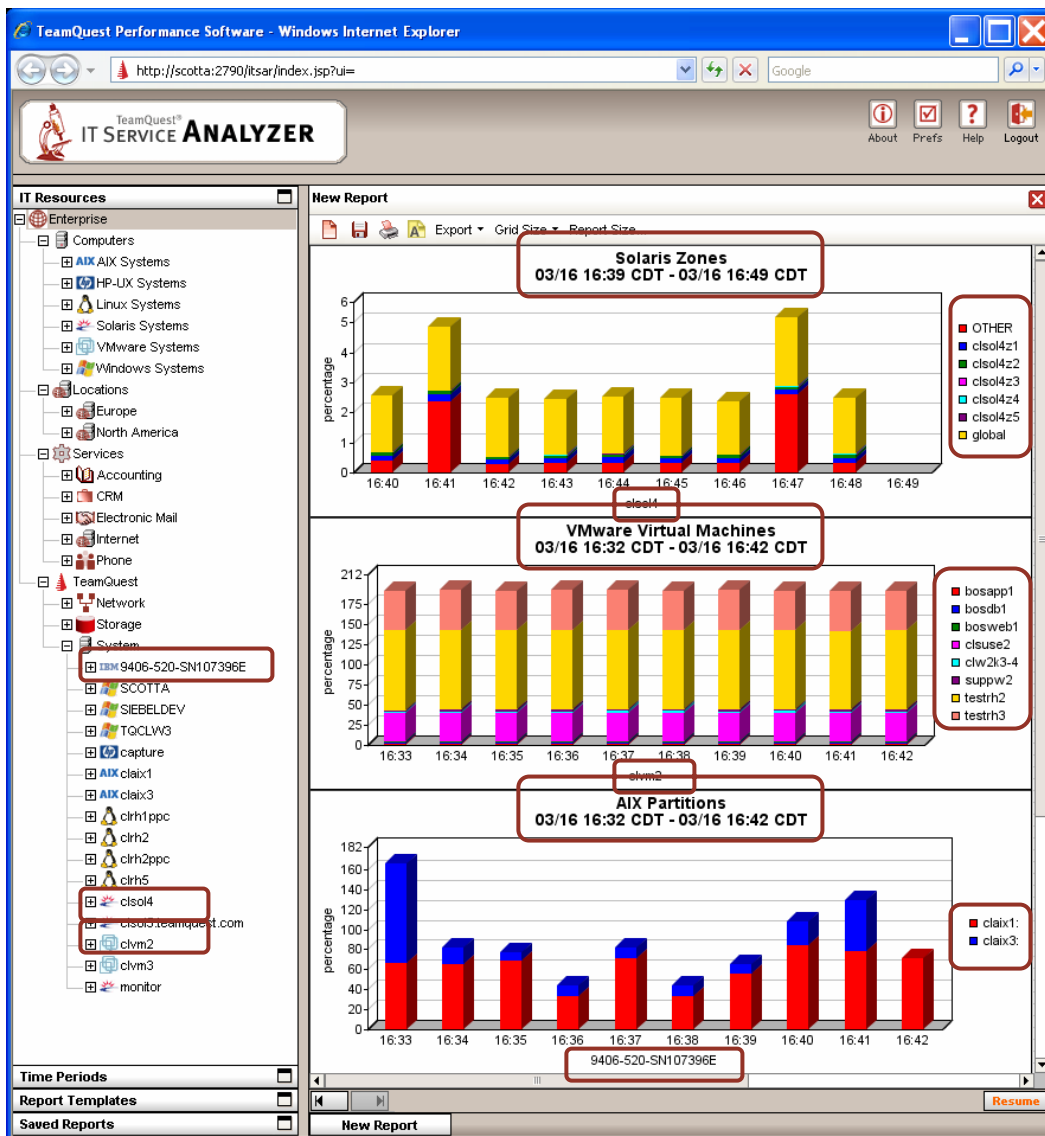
TeamQuest Performance Software - Windows Internet Explorer

http://scotta:2790/itsar/index.jsp?ui=

Google

TeamQuest® IT SERVICE ANALYZER

About Prefs Help Logout

IT Resources
Enterprise
Computers
AIX Systems
HP-UX Systems
Linux Systems
Solaris Systems
VMware Systems
Windows Systems
Locations
Europe
North America
Services
Accounting
CRM
Electronic Mail
Internet
Phone
TeamQuest
Network
Storage
System
9406-520-SN107396E
SCOTTA
SIEBELDEV
TQCLW3
capture
claix1
claix3
clrh1ppc
clrh2
clrh2ppc
clrh5
clsol4
clsol5.teamquest.com
clvm2
clvm3
monitor

Time Periods
Report Templates
Saved Reports

New Report

Export Grid Size Report Size

Solaris Zones
03/16 16:39 CDT - 03/16 16:49 CDT

percentage
0 1 2 3 4 5 6
16:40 16:41 16:42 16:43 16:44 16:45 16:46 16:47 16:48 16:49
clsol4

OTHER
clsol4z1
clsol4z2
clsol4z3
clsol4z4
clsol4z5
global

VMware Virtual Machines
03/16 16:32 CDT - 03/16 16:42 CDT

percentage
0 25 50 75 100 125 150 175 212
16:33 16:34 16:35 16:36 16:37 16:38 16:39 16:40 16:41 16:42
clvm2

bosapp1
bosdb1
bosweb1
clsuse2
clw2k3-4
suppw2
testrh2
testrh3

AIX Partitions
03/16 16:32 CDT - 03/16 16:42 CDT

percentage
0 20 40 60 80 100 120 140 160 182
16:33 16:34 16:35 16:36 16:37 16:38 16:39 16:40 16:41 16:42
9406-520-SN107396E

claix1:
claix3:

Resume

New Report